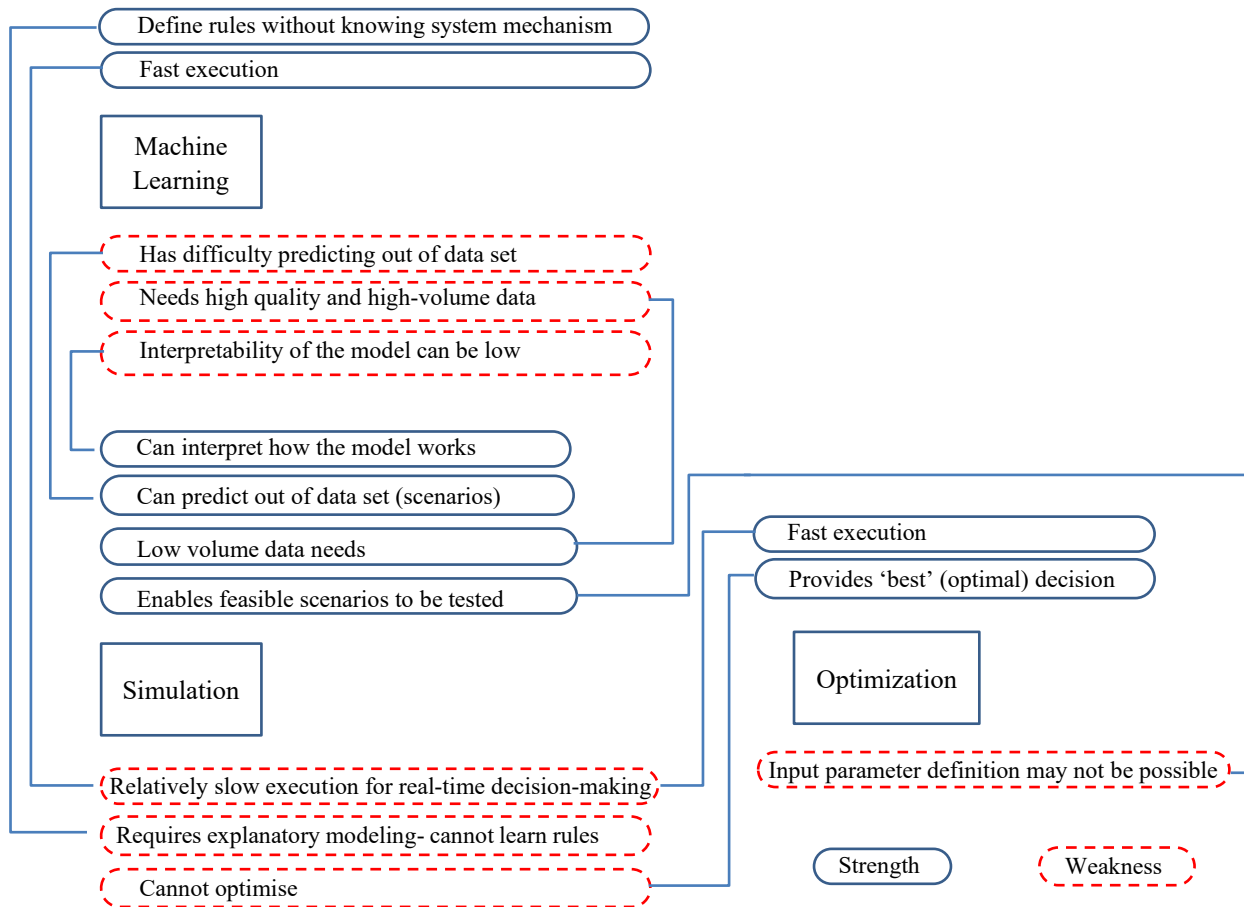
Define rules without knowing system mechanism

Fast execution

Machine Learning

Has difficulty predicting out of data set

Needs high quality and high-volume data

Interpretability of the model can be low

Can interpret how the model works

Can predict out of data set (scenarios)

Low volume data needs

Enables feasible scenarios to be tested

Simulation

Relatively slow execution for real-time decision-making

Requires explanatory modeling- cannot learn rules

Cannot optimise

Fast execution

Provides ‘best’ (optimal) decision

Optimization

Input parameter definition may not be possible

Strength

Weakness